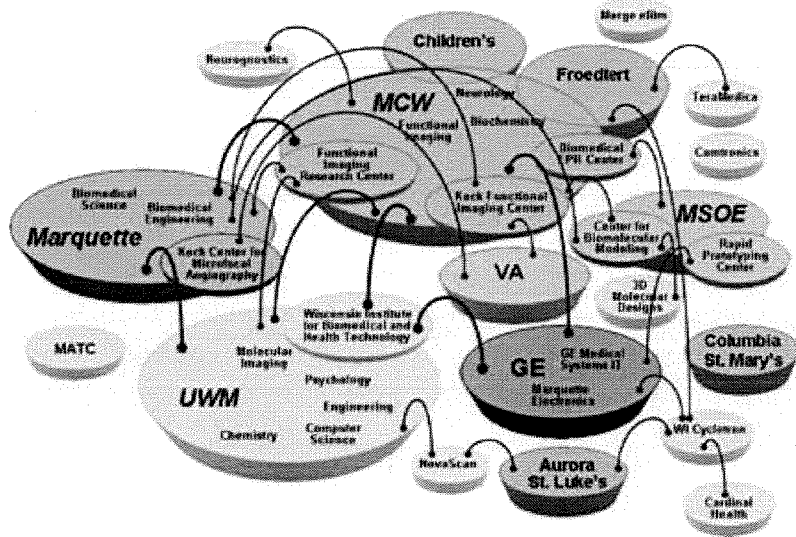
Merge eFilm

Children's

Neurognostics

Froedtert

MCW

Neurology

TeraMedica

Functional Imaging

Biochemistry

Camtronics

Biomedical EPR Center

Functional Imaging Research Center

Biomedical Science

Biomedical Engineering

Keck Functional Imaging Center

MSOE

Marquette

Center for Biomolecular Modeling

Rapid Prototyping Center

Keck Center for Microfocal Angiography

VA

3D Molecular Designs

Wisconsin Institute for Biomedical and Health Technology

Columbia St. Mary's

MATC

Molecular Imaging

GE

GE Medical Systems IT

Psychology

Marquette Electronics

UWM

Engineering

Chemistry

Computer Science

WR Cyclotron

NovaScan

Aurora St. Luke's

Cardinal Health